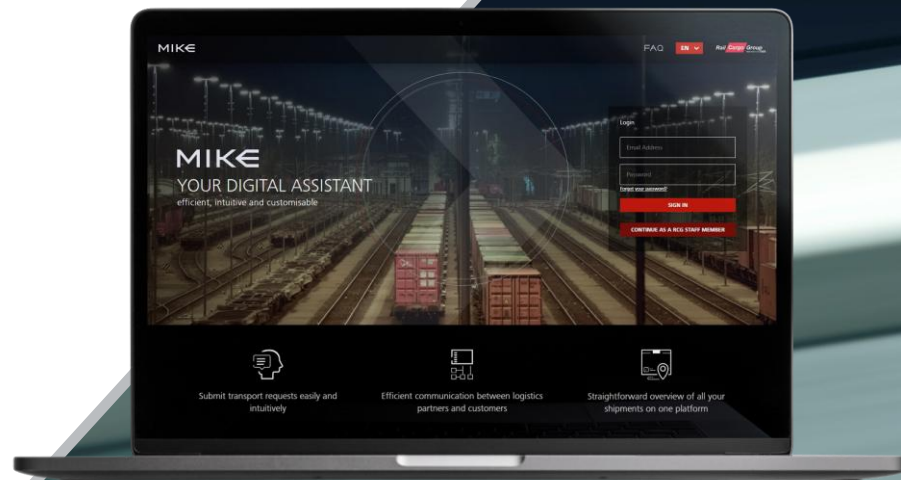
MIKE

FAQ EN

Rail Cargo Group

MIKE
YOUR DIGITAL ASSISTANT
efficient, intuitive and customisable

Login

Email Address

Password

Forgot your password?

SIGN IN

CONTINUE AS A RCG STAFF MEMBER

Submit transport requests easily and intuitively

Efficient communication between logistics partners and customers

Straightforward overview of all your shipments on one platform